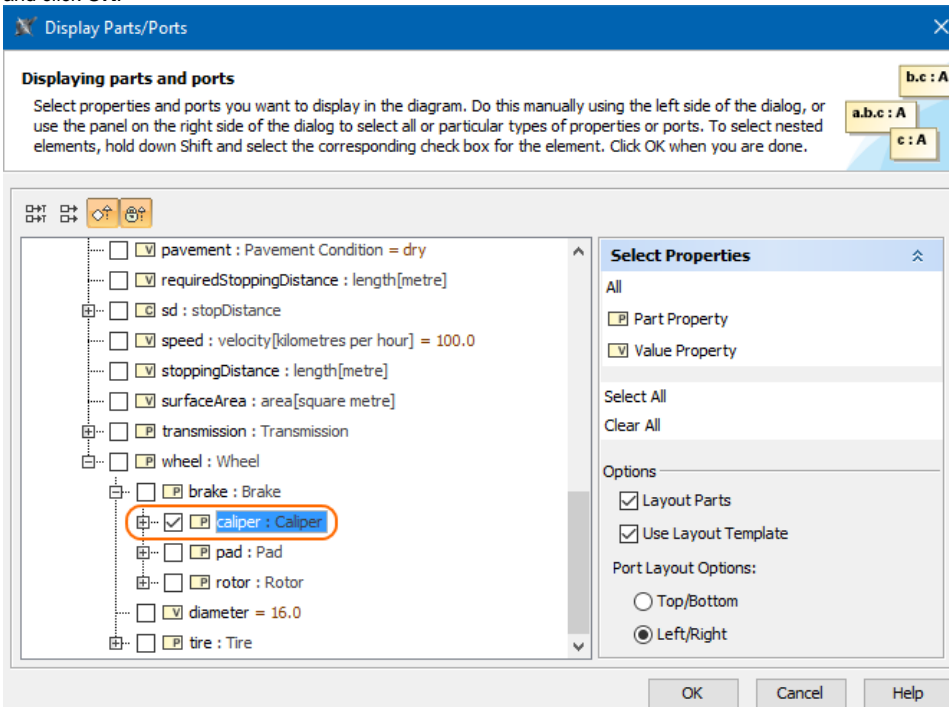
and click OK.

Display Parts/Ports

Displaying parts and ports

Select properties and ports you want to display in the diagram. Do this manually using the left side of the dialog, or use the panel on the right side of the dialog to select all or particular types of properties or ports. To select nested elements, hold down Shift and select the corresponding check box for the element. Click OK when you are done.

b.c : A
a.b.c : A
c : A

V pavement : Pavement Condition = dry
V requiredStoppingDistance : length[metre]
C sd : stopDistance
V speed : velocity[kilometres per hour] = 100.0
V stoppingDistance : length[metre]
V surfaceArea : area[square metre]
P transmission : Transmission
P wheel : Wheel
P brake : Brake
P caliper : Caliper
P pad : Pad
P rotor : Rotor
V diameter = 16.0
P tire : Tire

Select Properties
All
P Part Property
V Value Property
Select All
Clear All
Options
Layout Parts
Use Layout Template
Port Layout Options:
Top/Bottom
Left/Right

OK
Cancel
Help